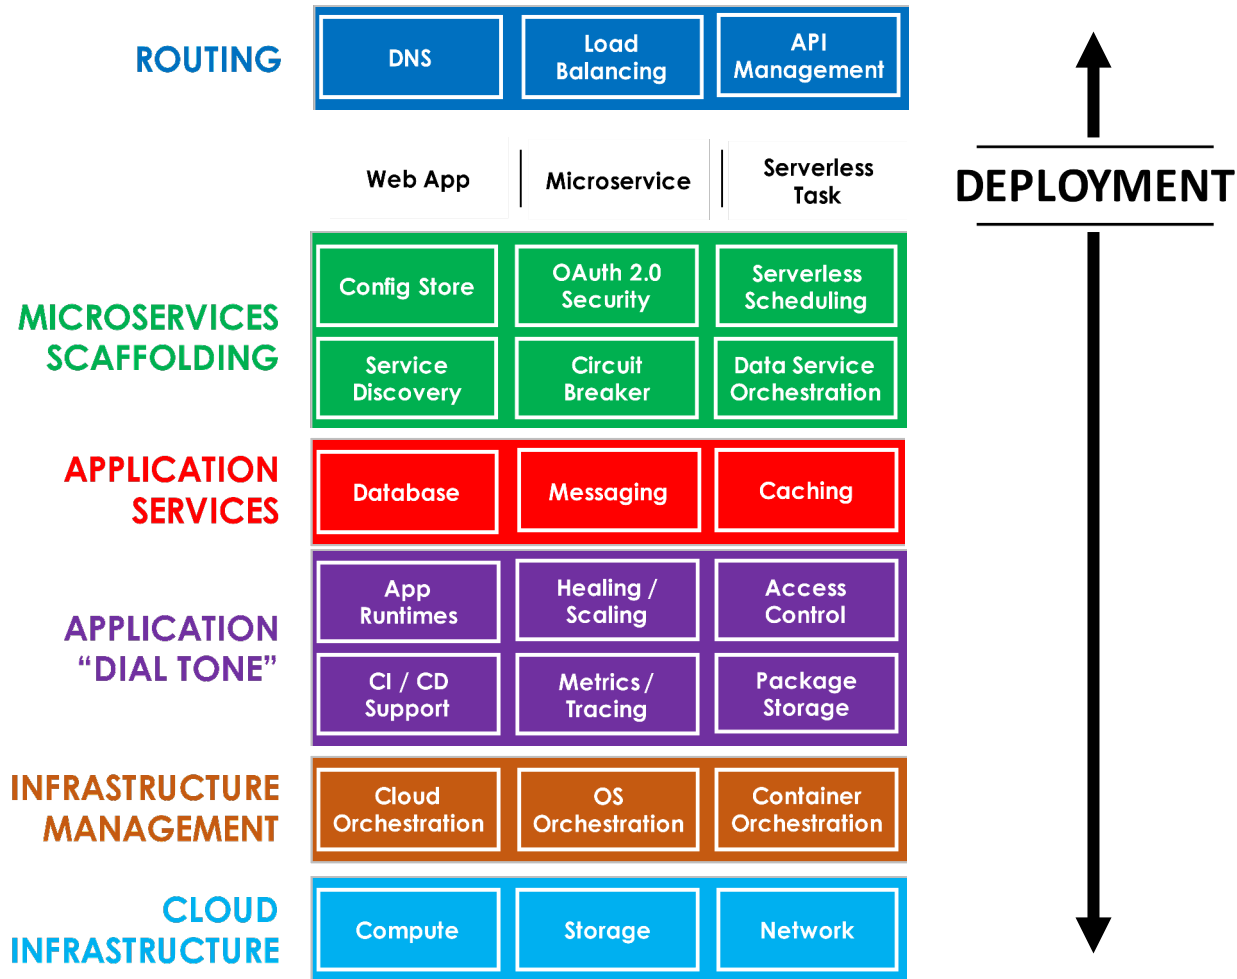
ROUTING

DNS

Load Balancing

API Management

Web App

Microservice

Serverless Task

DEPLOYMENT

MICROSERVICES SCAFFOLDING

Config Store

OAuth 2.0 Security

Serverless Scheduling

Service Discovery

Circuit Breaker

Data Service Orchestration

APPLICATION SERVICES

Database

Messaging

Caching

APPLICATION "DIAL TONE"

App Runtimes

Healing / Scaling

Access Control

CI / CD Support

Metrics / Tracing

Package Storage

INFRASTRUCTURE MANAGEMENT

Cloud Orchestration

OS Orchestration

Container Orchestration

CLOUD INFRASTRUCTURE

Compute

Storage

Network